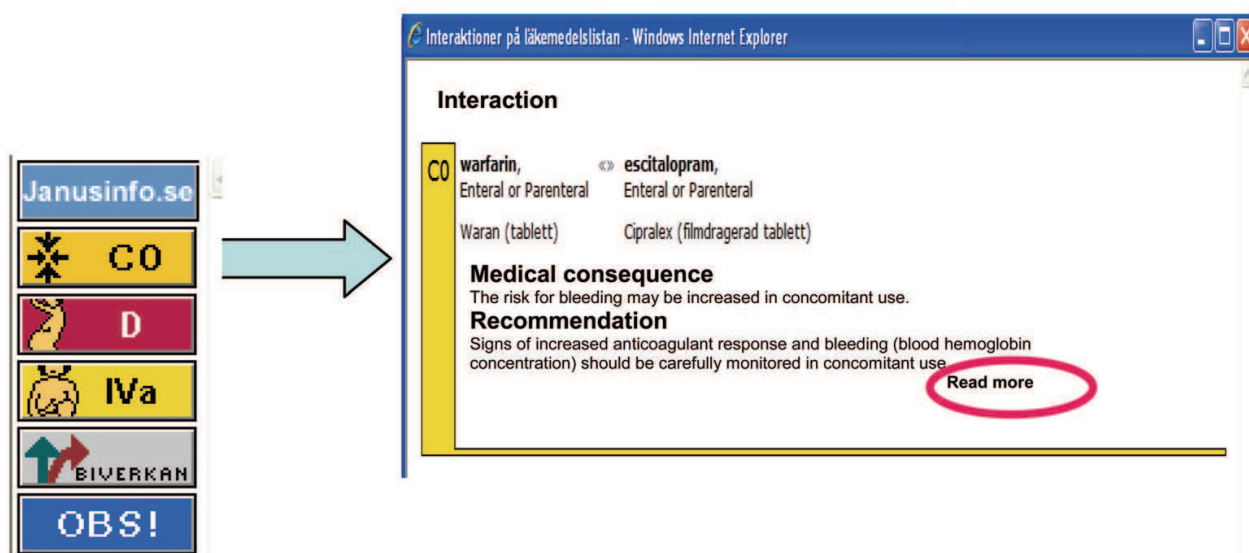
Janusinfo.se

CO

D

IVa

BIVERKAN

OBS!

Interaktioner på läkemedelslistan - Windows Internet Explorer

Interaction

C0 warfarin, Enteral or Parenteral «» escitalopram, Enteral or Parenteral

Waran (tablett) Cipralex (filmdragerad tablett)

Medical consequence
The risk for bleeding may be increased in concomitant use.

Recommendation
Signs of increased anticoagulant response and bleeding (blood hemoglobin concentration) should be carefully monitored in concomitant use.

Read more